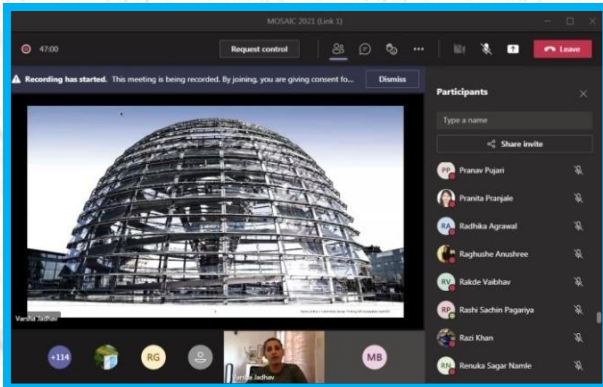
MOSAIC 2021 (Link 1)

47:00

Request control

Leave

Recording has started. This meeting is being recorded. By joining, you are giving consent fo...

Dismiss

Participants

Type a name

Share invite

PP Pranav Pujari

Pranita Pranjale

RA Radhika Agrawal

Raghushe Anushree

RV Rakde Vaibhav

RP Rashi Sachin Pagariya

Razi Khan

RN Renuka Sagar Namle

Varsha Jadhav

+114

RG

Varsha Jadhav

MB